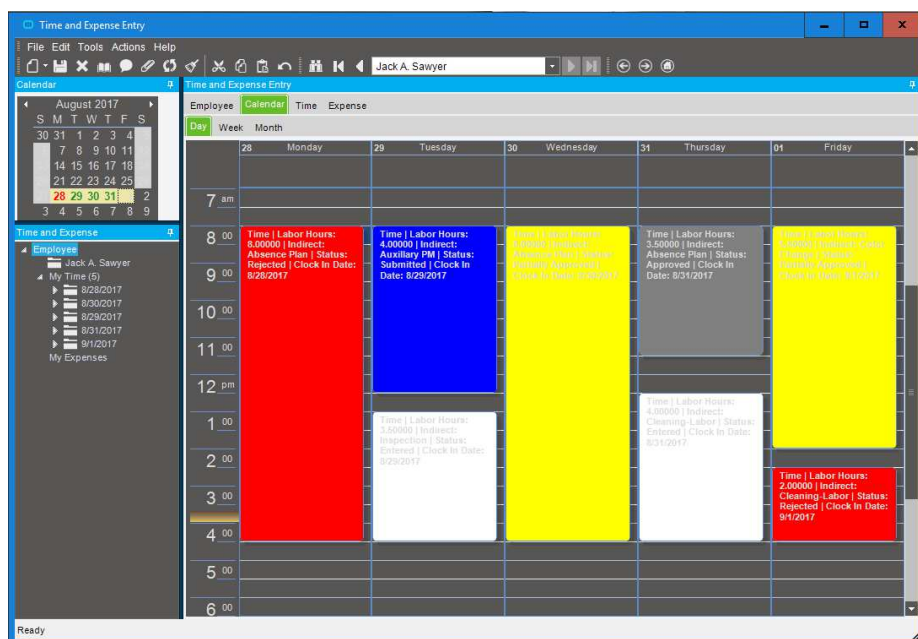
Time and Expense Entry

File Edit Tools Actions Help

Jack A. Sawyer

Calendar

August 2017

| S | M | T | W | T | F | S |
|---|---|---|---|---|---|---|
| 30 | 31 | 1 | 2 | 3 | 4 | |
| | 7 | 8 | 9 | 10 | 11 | |
| | 14 | 15 | 16 | 17 | 18 | |
| | 21 | 22 | 23 | 24 | 25 | |
| | 28 | 29 | 30 | 31 | | 2 |
| 3 | 4 | 5 | 6 | 7 | 8 | 9 |

Time and Expense

Employee
Jack A. Sawyer
My Time (5)
8/28/2017
8/30/2017
8/29/2017
8/31/2017
9/1/2017
My Expenses

Time and Expense Entry

Employee Calendar Time Expense

Day Week Month

28 Monday | 29 Tuesday | 30 Wednesday | 31 Thursday | 01 Friday

7 am
8 00
9 00
10 00
11 00
12 pm
1 00
2 00
3 00
4 00
5 00
6 00

Time | Labor Hours: 8.00000 | Indirect: Absence Plan | Status: Rejected | Clock In Date: 8/28/2017

Time | Labor Hours: 4.00000 | Indirect: Auxiliary PM | Status: Submitted | Clock In Date: 8/29/2017

Time | Labor Hours: 3.50000 | Indirect: Inspection | Status: Entered | Clock In Date: 8/29/2017

Time | Labor Hours: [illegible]

Time | Labor Hours: 3.50000 | Indirect: Absence Plan | Status: Approved | Clock In Date: 8/31/2017

Time | Labor Hours: 4.00000 | Indirect: Cleaning-Labor | Status: Entered | Clock In Date: 8/31/2017

Time | Labor Hours: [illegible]

Time | Labor Hours: 2.00000 | Indirect: Cleaning-Labor | Status: Rejected | Clock In Date: 9/1/2017

Ready